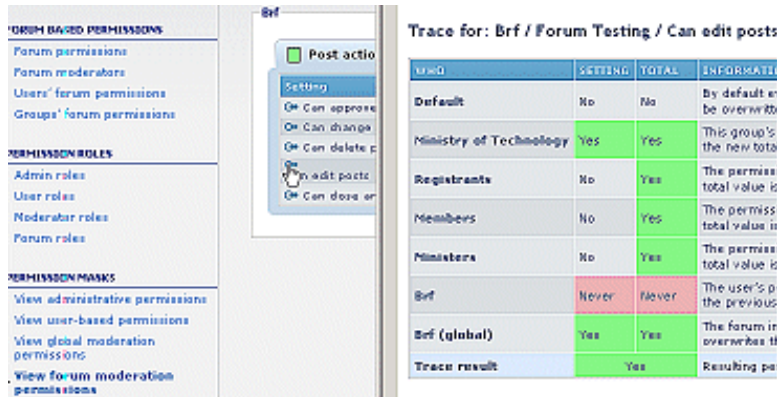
FORUM BASED PERMISSIONS
Forum permissions
Forum moderators
Users' forum permissions
Groups' forum permissions

PERMISSION ROLES
Admin roles
User roles
Moderator roles
Forum roles

PERMISSION MASKS
View administrative permissions
View user-based permissions
View global moderation permissions
View forum moderation permissions

Brf
Post actio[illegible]
Setting
Can approve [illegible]
Can change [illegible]
Can delete p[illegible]
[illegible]n edit posts
Can close ar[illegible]

Trace for: Brf / Forum Testing / Can edit posts

| WHO | SETTING | TOTAL | INFORMATI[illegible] |
|---|---|---|---|
| Default | No | No | By default e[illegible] be overwritt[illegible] |
| Ministry of Technology | Yes | Yes | This group's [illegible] the new tota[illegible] |
| Registrants | No | Yes | The permiss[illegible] total value is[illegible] |
| Members | No | Yes | The permiss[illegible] total value is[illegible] |
| Ministers | No | Yes | The permiss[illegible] total value is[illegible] |
| Brf | Never | Never | The user's p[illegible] the previous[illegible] |
| Brf (global) | Yes | Yes | The forum in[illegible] overwrite th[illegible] |
| Trace result | Yes | | Resulting pe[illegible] |